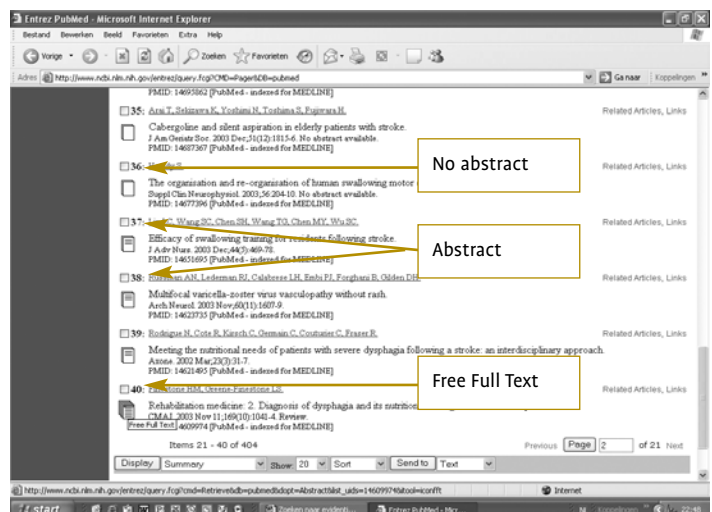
Entrez PubMed - Microsoft Internet Explorer

Bestand Bewerken Beeld Favorieten Extra Help

Vorige Zoeken Favorieten

Adres http://www.ncbi.nlm.nih.gov/entrez/query.fcgi?CMD=Pager&DB=pubmed

Ga naar Koppelingen

PMID: 14693862 [PubMed - indexed for MEDLINE]

35: Arai T, Sekizawa K, Yoshimi N, Toshima S, Fujiwara H.
Related Articles, Links

Cabergoline and silent aspiration in elderly patients with stroke.
J Am Geriatr Soc. 2003 Dec;51(12):1815-6. No abstract available.
PMID: 14687367 [PubMed - indexed for MEDLINE]

36: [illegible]
Related Articles, Links

The organisation and re-organisation of human swallowing motor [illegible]
Suppl Clin Neurophysiol. 2003;56:204-10. No abstract available.
PMID: 14677396 [PubMed - indexed for MEDLINE]

No abstract

37: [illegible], Wang SC, Chen SH, Wang TG, Chen MY, Wu SC.
Related Articles, Links

Efficacy of swallowing training for residents following stroke.
J Adv Nurs. 2003 Dec;44(5):469-78.
PMID: 14651695 [PubMed - indexed for MEDLINE]

Abstract

38: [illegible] AN, Lederman RJ, Calabrese LH, Embi PJ, Forghani B, Gilden DH.
Related Articles, Links

Multifocal varicella-zoster virus vasculopathy without rash.
Arch Neurol. 2003 Nov;60(11):1607-9.
PMID: 14623735 [PubMed - indexed for MEDLINE]

39: Rodrigue N, Cote R, Kirsch C, Germain C, Couturier C, Fraser R.
Related Articles, Links

Meeting the nutritional needs of patients with severe dysphagia following a stroke: an interdisciplinary approach.
Axone. 2002 Mar;23(3):31-7.
PMID: 14621495 [PubMed - indexed for MEDLINE]

Free Full Text

40: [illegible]stone HM, Greene-Finestone LS.
Related Articles, Links

Rehabilitation medicine: 2. Diagnosis of dysphagia and its nutritional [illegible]
CMAJ. 2003 Nov 11;169(10):1041-4. Review.
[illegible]4609974 [PubMed - indexed for MEDLINE]
Free Full Text

Items 21 - 40 of 404
Previous Page 2 of 21 Next

Display Summary Show: 20 Sort Send to Text

http://www.ncbi.nlm.nih.gov/entrez/query.fcgi?cmd=Retrieve&db=pubmed&dopt=Abstract&list_uids=14609974&itool=iconfft
Internet

start Zoeken naar evidenti... Entrez PubMed - Micr... 22:49